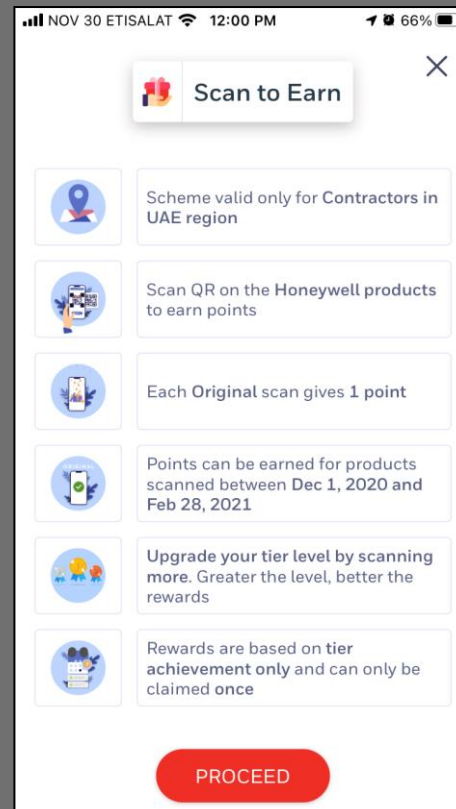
NOV 30 ETISALAT 12:00 PM 66%

Scan to Earn

×

Scheme valid only for Contractors in UAE region

Scan QR on the Honeywell products to earn points

Each Original scan gives 1 point

Points can be earned for products scanned between Dec 1, 2020 and Feb 28, 2021

Upgrade your tier level by scanning more. Greater the level, better the rewards

Rewards are based on tier achievement only and can only be claimed once

PROCEED